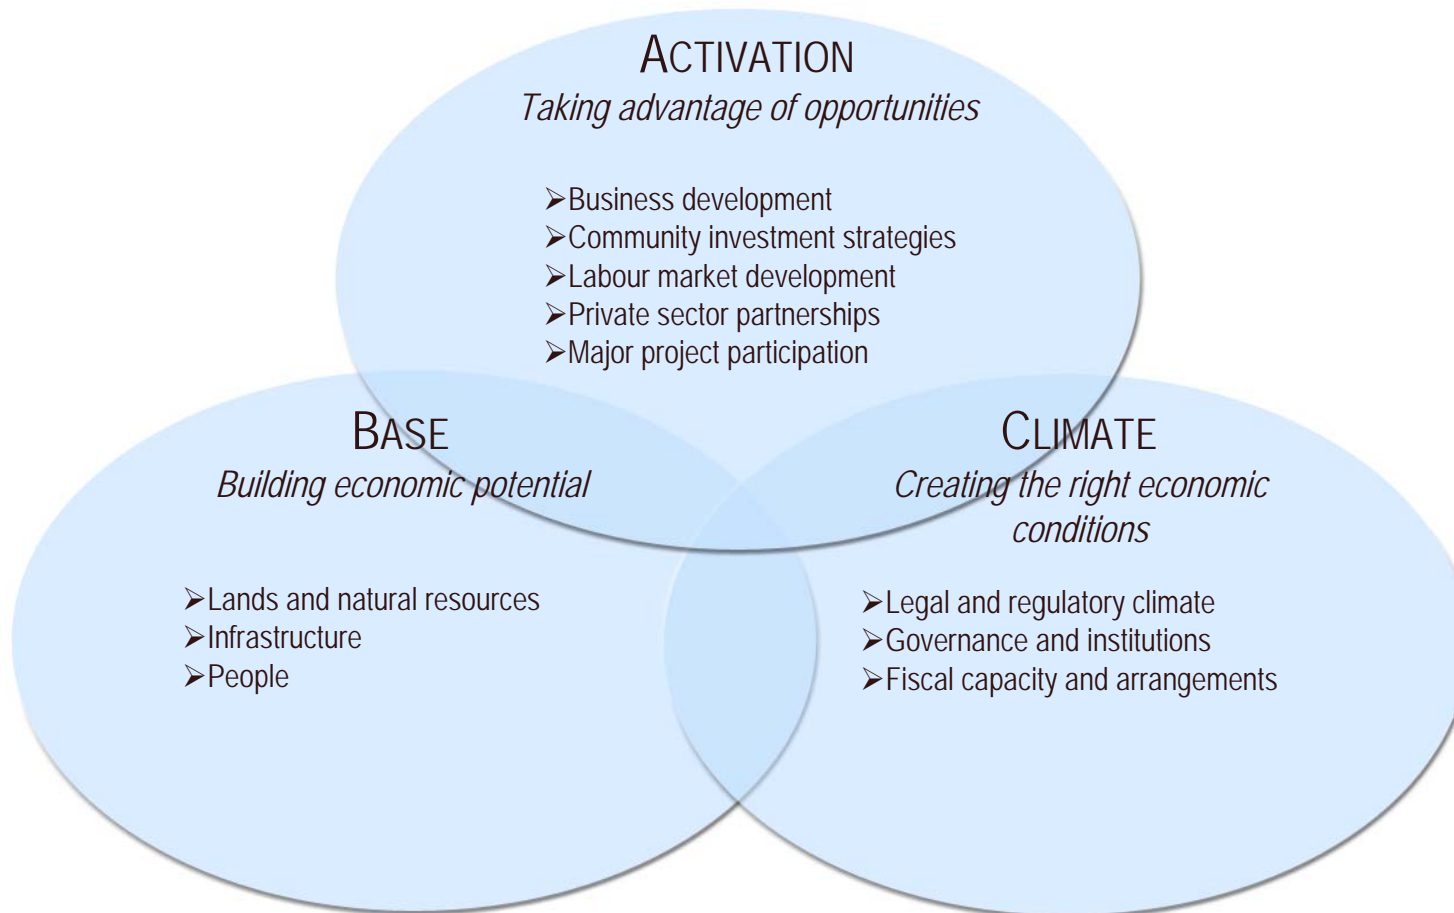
ACTIVATION
Taking advantage of opportunities

➢Business development
➢Community investment strategies
➢Labour market development
➢Private sector partnerships
➢Major project participation

BASE
Building economic potential

➢Lands and natural resources
➢Infrastructure
➢People

CLIMATE
Creating the right economic conditions

➢Legal and regulatory climate
➢Governance and institutions
➢Fiscal capacity and arrangements